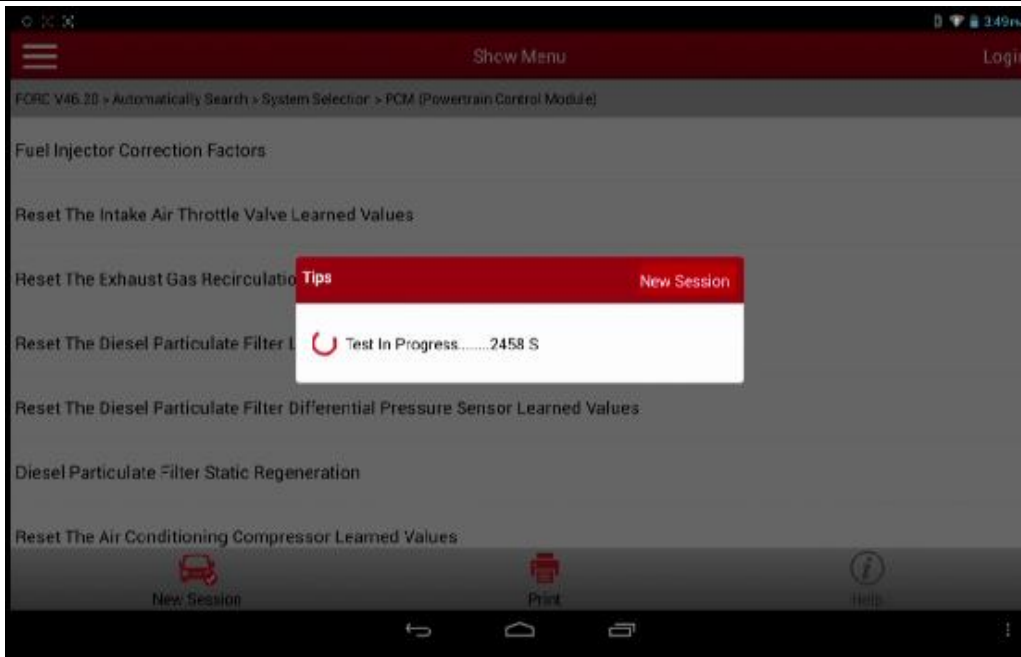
3:49

Show Menu

Logi

FORC V46.20 > Automatically Search > System Selection > PCM (Powertrain Control Module)

Fuel Injector Correction Factors

Reset The Intake Air Throttle Valve Learned Values

Reset The Exhaust Gas Recirculatio

Tips

New Session

Test In Progress.......2458 S

Reset The Diesel Particulate Filter L

Reset The Diesel Particulate Filter Differential Pressure Sensor Learned Values

Diesel Particulate Filter Static Regeneration

Reset The Air Conditioning Compressor Learned Values

New Session

Print

Help